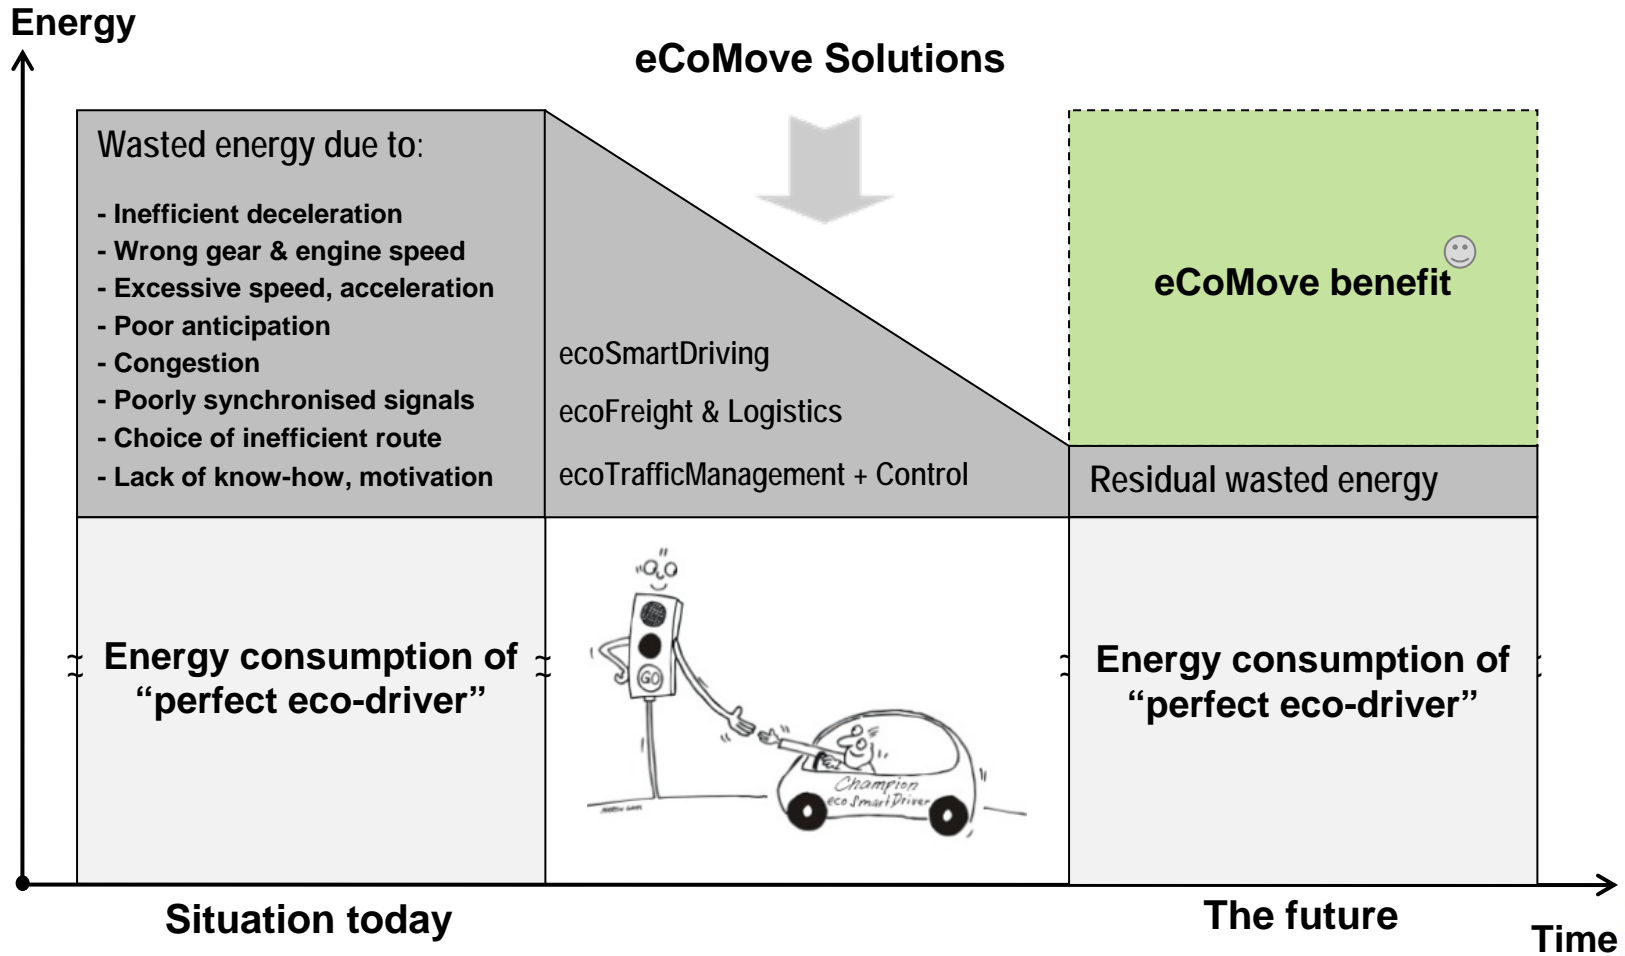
Energy

eCoMove Solutions

Wasted energy due to:

- Inefficient deceleration
- Wrong gear & engine speed
- Excessive speed, acceleration
- Poor anticipation
- Congestion
- Poorly synchronised signals
- Choice of inefficient route
- Lack of know-how, motivation

ecoSmartDriving

ecoFreight & Logistics

ecoTrafficManagement + Control

eCoMove benefit

Residual wasted energy

Energy consumption of "perfect eco-driver"

GO

Champion eco Smart Driver

Energy consumption of "perfect eco-driver"

Situation today

The future

Time